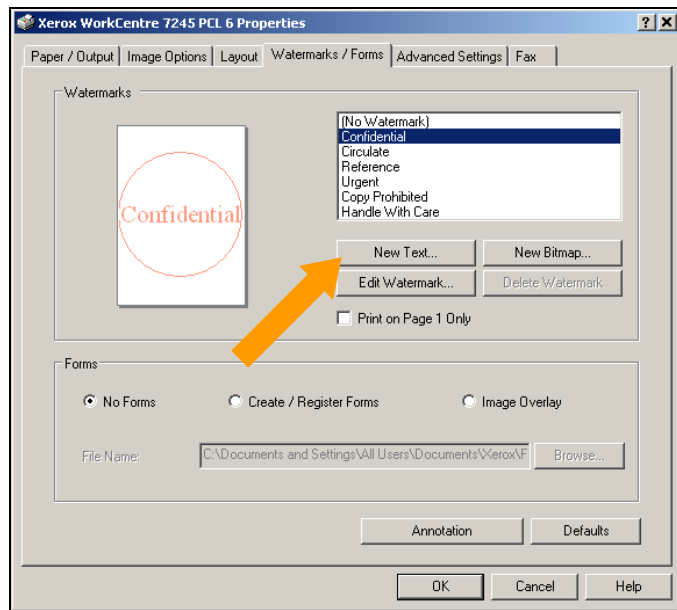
Xerox WorkCentre 7245 PCL 6 Properties

?
X

Paper / Output
Image Options
Layout
Watermarks / Forms
Advanced Settings
Fax

Watermarks

Confidential

(No Watermark)
Confidential
Circulate
Reference
Urgent
Copy Prohibited
Handle With Care

New Text...
New Bitmap...
Edit Watermark...
Delete Watermark

Print on Page 1 Only

Forms

No Forms
Create / Register Forms
Image Overlay

File Name:
C:\Documents and Settings\All Users\Documents\Xerox\F
Browse...

Annotation
Defaults

OK
Cancel
Help